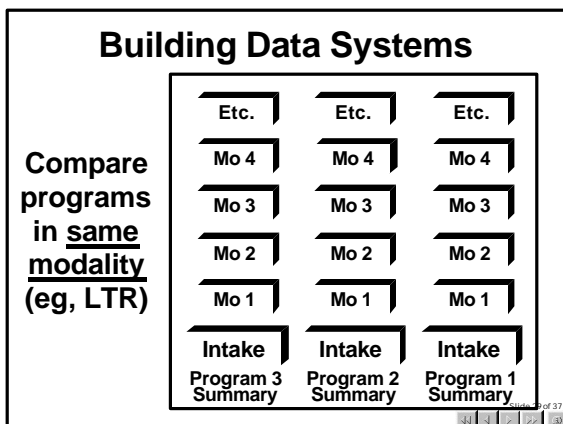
Building Data Systems

Compare programs in same modality (eg, LTR)

| Etc. | Etc. | Etc. |
|---|---|---|
| Mo 4 | Mo 4 | Mo 4 |
| Mo 3 | Mo 3 | Mo 3 |
| Mo 2 | Mo 2 | Mo 2 |
| Mo 1 | Mo 1 | Mo 1 |
| Intake | Intake | Intake |
| Program 3 Summary | Program 2 Summary | Program 1 Summary |

Slide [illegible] of 37